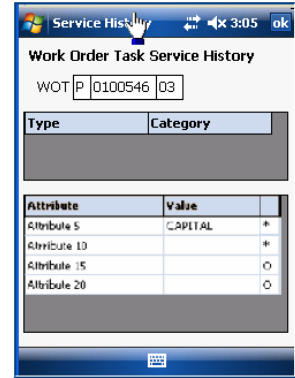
Service History 3:05 ok

Work Order Task Service History

WOT P 0100546 03

| Type | Category |
|---|---|

| Attribute | Value | |
|---|---|---|
| Attribute 5 | CAPITAL | * |
| Attribute 10 | | * |
| Attribute 15 | | O |
| Attribute 20 | | O |